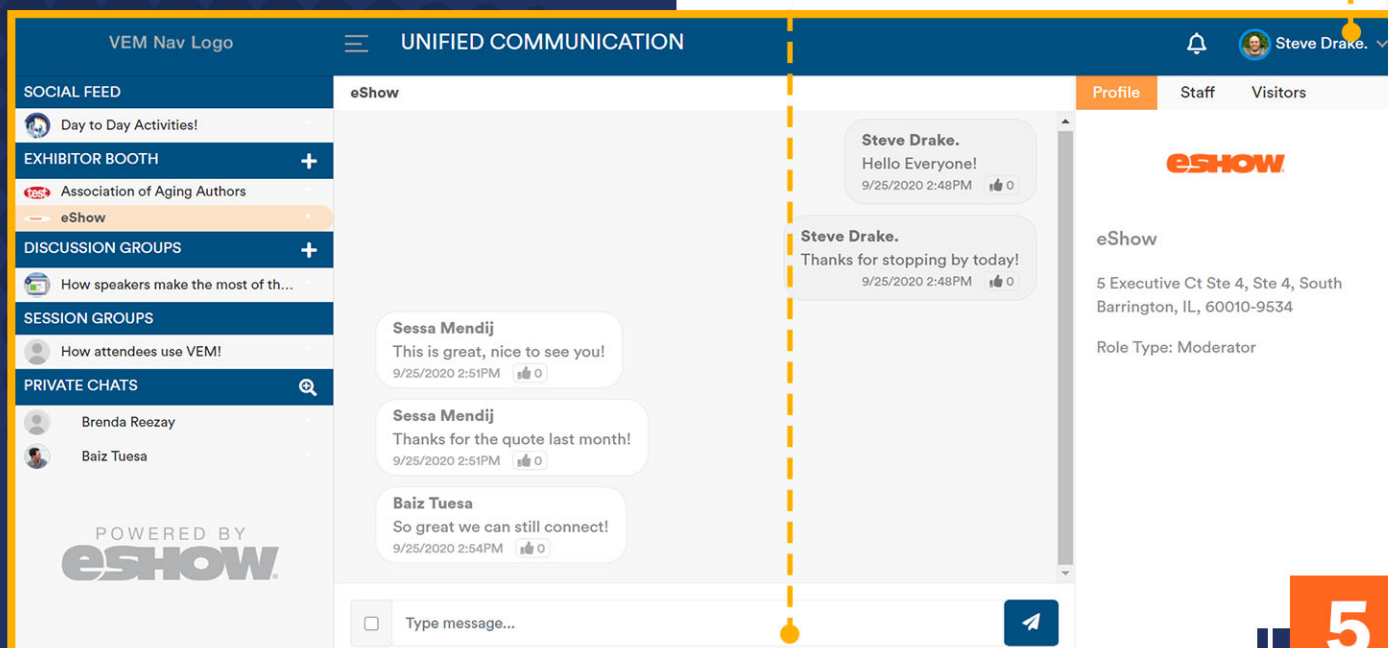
VEM Nav Logo

UNIFIED COMMUNICATION

Steve Drake.

SOCIAL FEED

Day to Day Activities!

EXHIBITOR BOOTH

test Association of Aging Authors

eShow

DISCUSSION GROUPS

How speakers make the most of th...

SESSION GROUPS

How attendees use VEM!

PRIVATE CHATS

Brenda Reezay

Baiz Tuesa

POWERED BY eSHOW

eShow

Steve Drake.
Hello Everyone!
9/25/2020 2:48PM 0

Steve Drake.
Thanks for stopping by today!
9/25/2020 2:48PM 0

Sessa Mendij
This is great, nice to see you!
9/25/2020 2:51PM 0

Sessa Mendij
Thanks for the quote last month!
9/25/2020 2:51PM 0

Baiz Tuesa
So great we can still connect!
9/25/2020 2:54PM 0

Type message...

Profile Staff Visitors

eSHOW

eShow

5 Executive Ct Ste 4, Ste 4, South Barrington, IL, 60010-9534

Role Type: Moderator

5